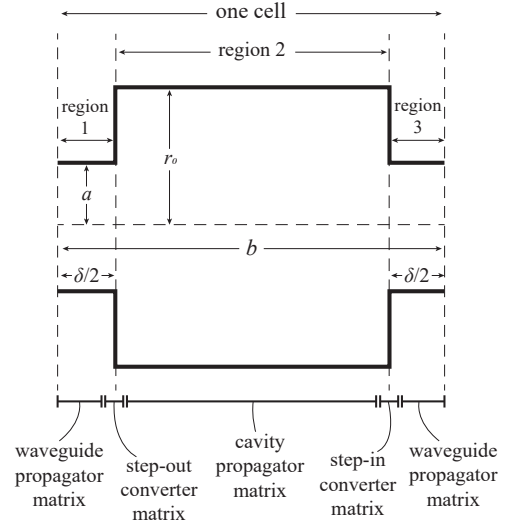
one cell

region 2

region 1

region 3

$r_0$

$a$

$b$

$\delta/2$

$\delta/2$

waveguide propagator matrix

step-out converter matrix

cavity propagator matrix

step-in converter matrix

waveguide propagator matrix